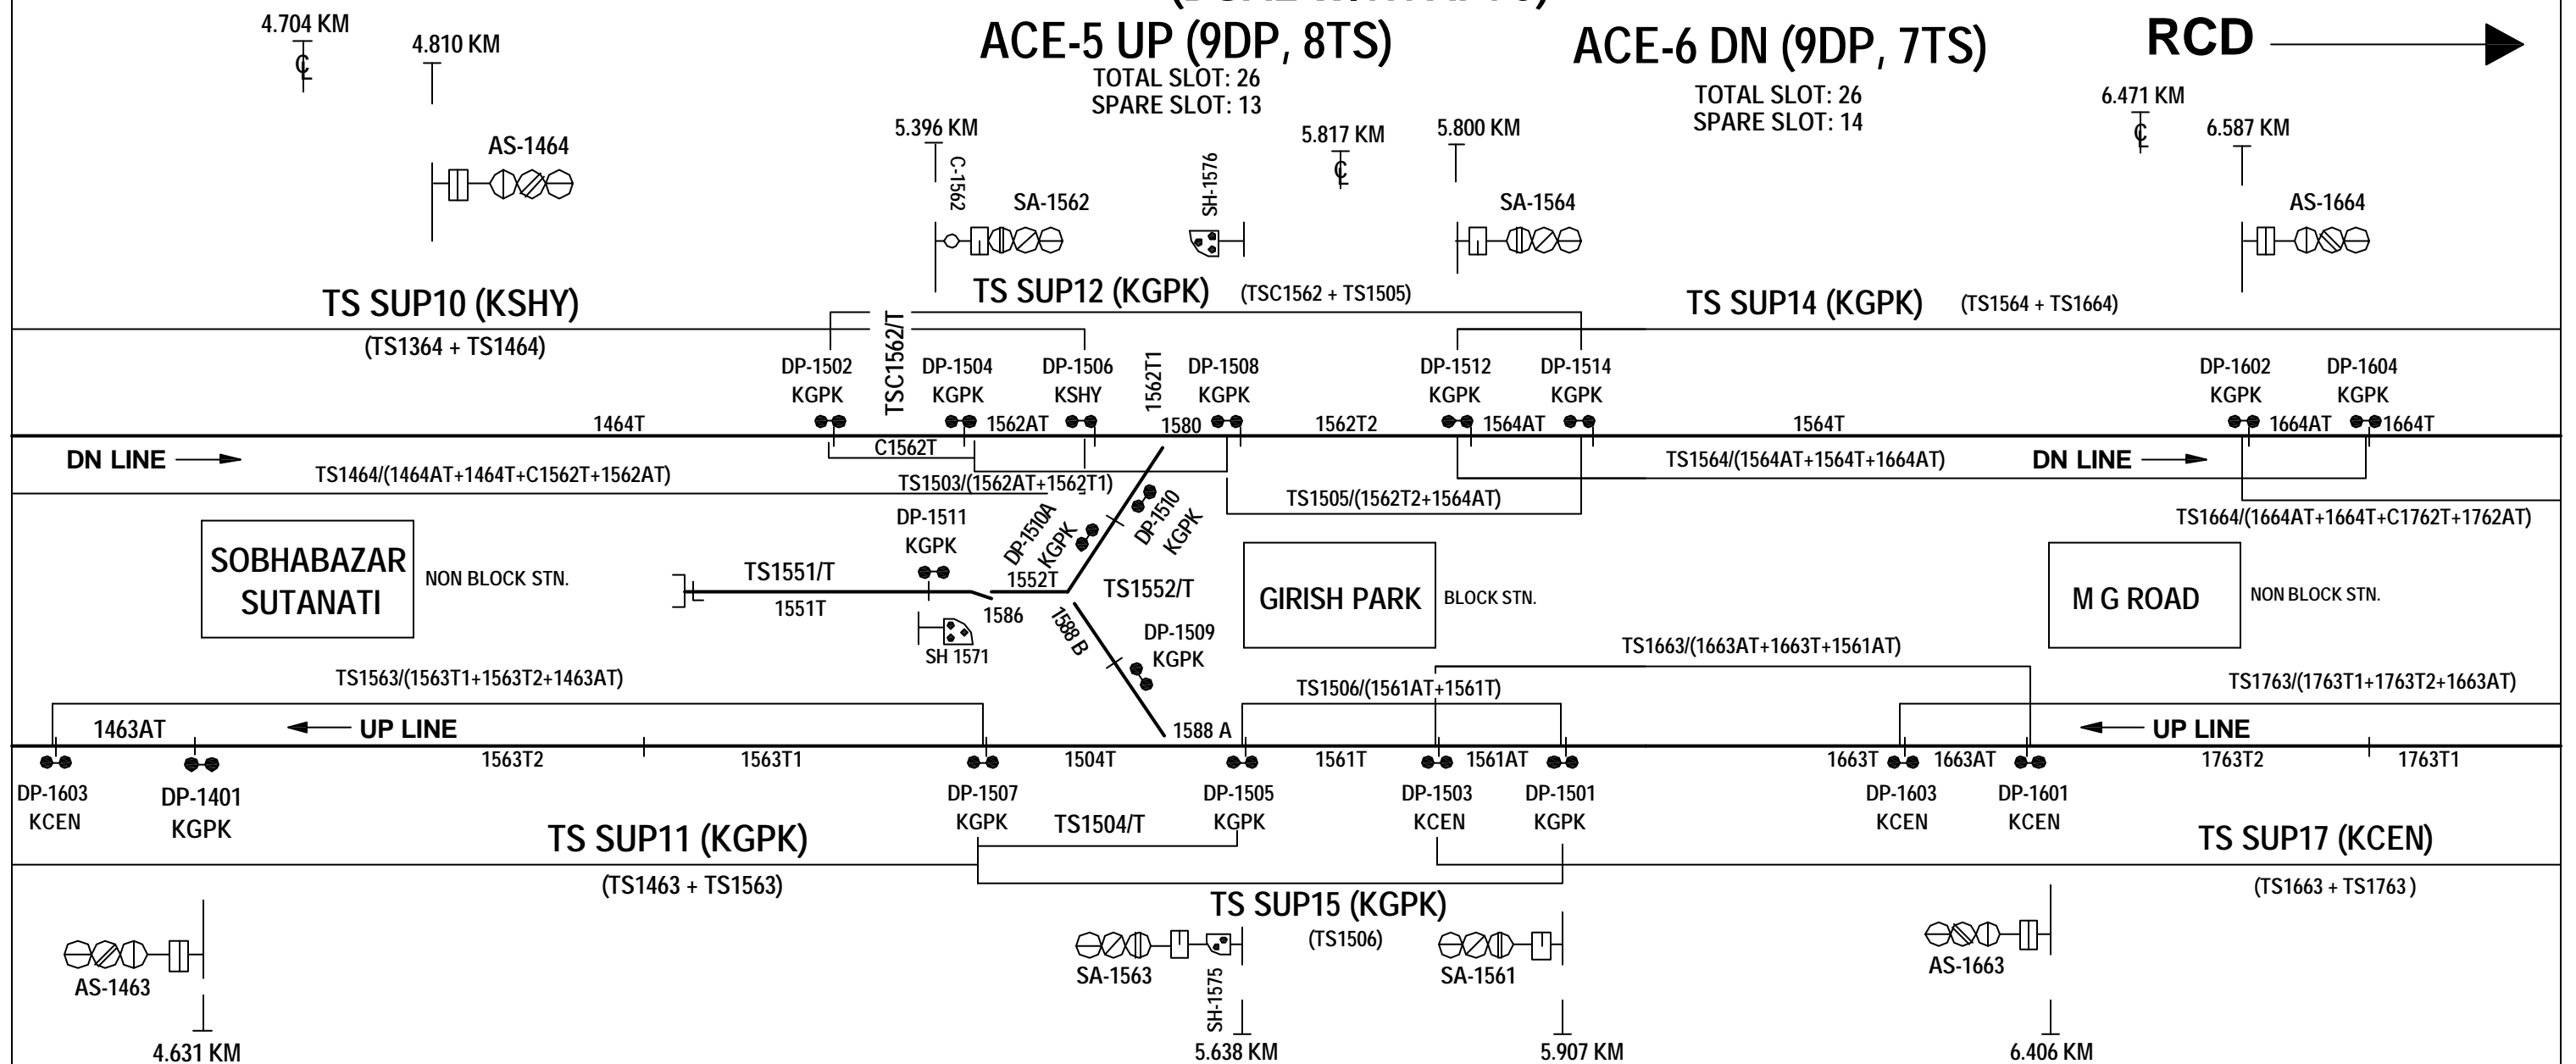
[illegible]
ACE-5 UP (9DP, 8TS)
TOTAL SLOT: 26
SPARE SLOT: 13

ACE-6 DN (9DP, 7TS)
TOTAL SLOT: 26
SPARE SLOT: 14

RCD

4.704 KM
4.810 KM
AS-1464
5.396 KM
C-1562
SA-1562
SH-1576
5.817 KM
5.800 KM
SA-1564
6.471 KM
6.587 KM
AS-1664

TS SUP10 (KSHY)
(TS1364 + TS1464)
TSC1562/T
TS SUP12 (KGPK)
(TSC1562 + TS1505)
TS SUP14 (KGPK)
(TS1564 + TS1664)

DP-1502 KGPK
DP-1504 KGPK
DP-1506 KSHY
1562T1
DP-1508 KGPK
DP-1512 KGPK
DP-1514 KGPK
DP-1602 KGPK
DP-1604 KGPK

1464T
1562AT
1580
1562T2
1564AT
1564T
1664AT
1664T
C1562T

DN LINE
TS1464/(1464AT+1464T+C1562T+1562AT)
TS1503/(1562AT+1562T1)
TS1505/(1562T2+1564AT)
TS1564/(1564AT+1564T+1664AT)
DN LINE
TS1664/(1664AT+1664T+C1762T+1762AT)

SOBHABAZAR SUTANATI
NON BLOCK STN.
DP-1511 KGPK
DP-1510A KGPK
DP-1510 KGPK
TS1551/T
1551T
1552T
1586
TS1552/T
SH 1571
1588 B
DP-1509 KGPK
GIRISH PARK
BLOCK STN.
M G ROAD
NON BLOCK STN.

TS1563/(1563T1+1563T2+1463AT)
TS1663/(1663AT+1663T+1561AT)
TS1506/(1561AT+1561T)
TS1763/(1763T1+1763T2+1663AT)

1463AT
UP LINE
1588 A
UP LINE

1563T2
1563T1
1504T
1561T
1561AT
1663T
1663AT
1763T2
1763T1

DP-1603 KCEN
DP-1401 KGPK
DP-1507 KGPK
DP-1505 KGPK
DP-1503 KCEN
DP-1501 KGPK
DP-1603 KCEN
DP-1601 KCEN

TS SUP11 (KGPK)
(TS1463 + TS1563)
TS1504/T
TS SUP15 (KGPK)
(TS1506)
TS SUP17 (KCEN)
(TS1663 + TS1763 )

AS-1463
4.631 KM
SA-1563
SH-1575
5.638 KM
SA-1561
5.907 KM
AS-1663
6.406 KM